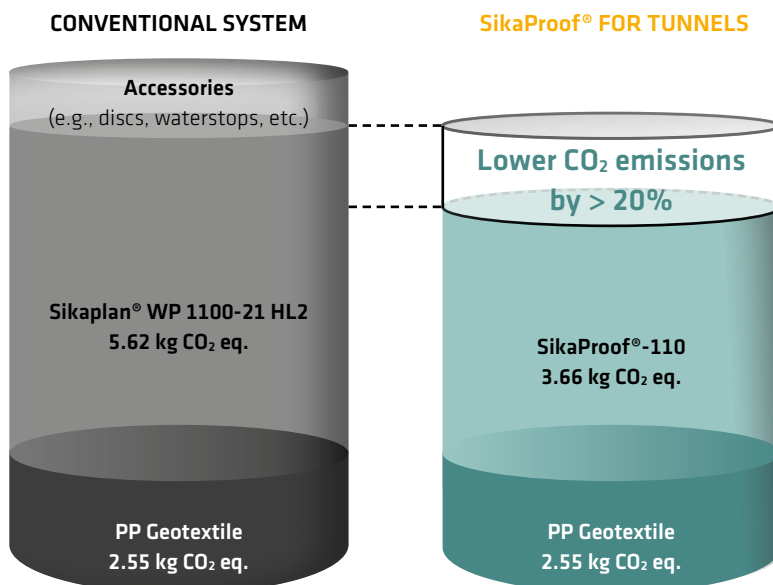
CONVENTIONAL SYSTEM

SikaProof® FOR TUNNELS

Accessories
(e.g., discs, waterstops, etc.)

Lower $CO_2$ emissions by > 20%

Sikaplan® WP 1100-21 HL2
5.62 kg $CO_2$ eq.

SikaProof®-110
3.66 kg $CO_2$ eq.

PP Geotextile
2.55 kg $CO_2$ eq.

PP Geotextile
2.55 kg $CO_2$ eq.